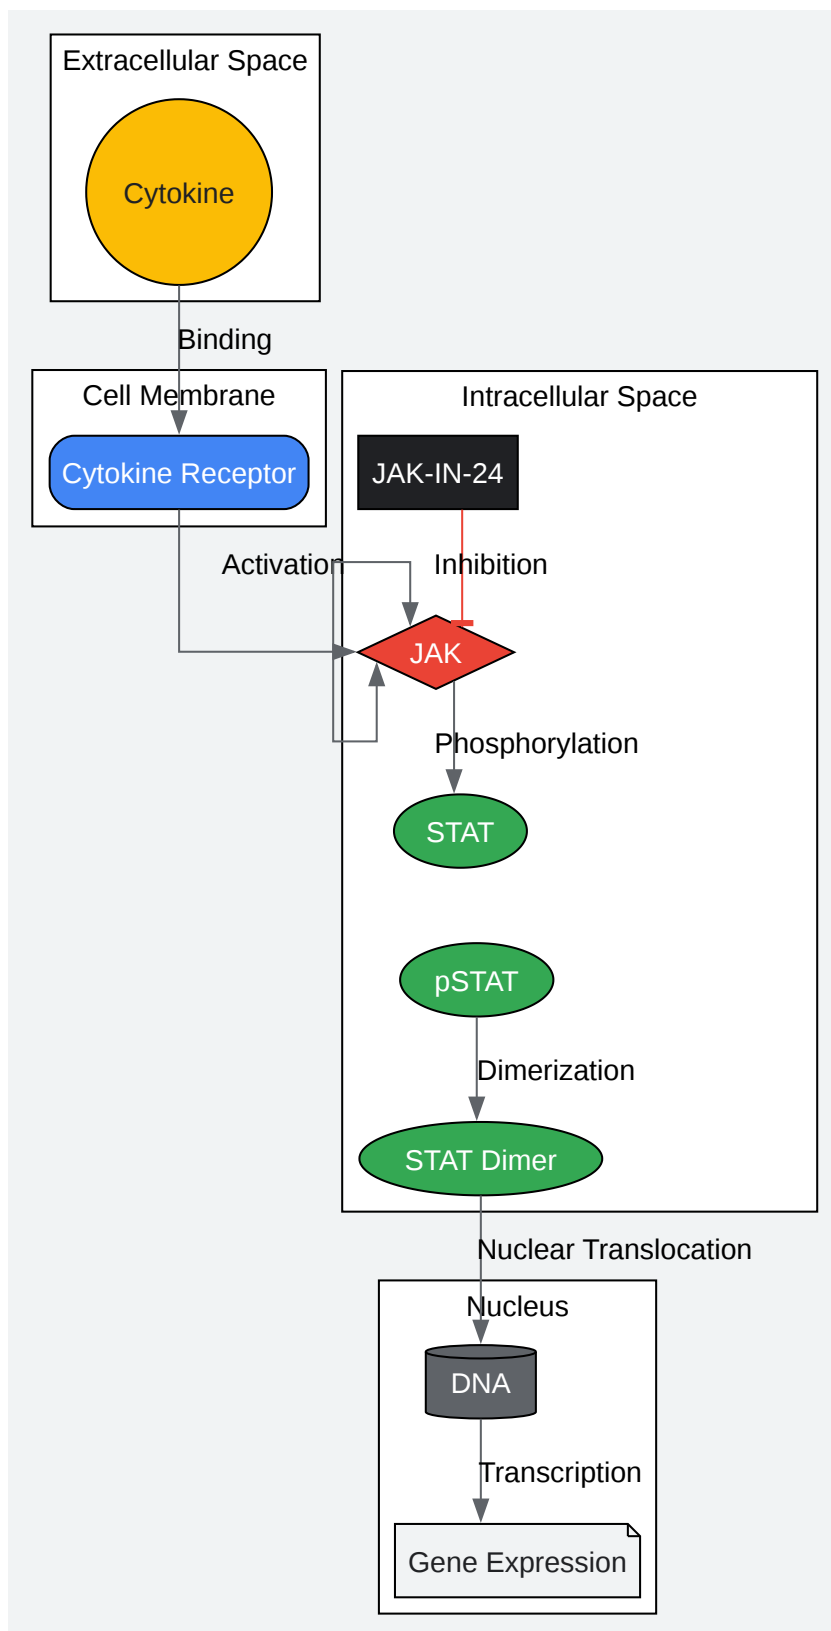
Extracellular Space

Cytokine

Binding

Cell Membrane

Cytokine Receptor

Intracellular Space

JAK-IN-24

Activation

Inhibition

JAK

Phosphorylation

STAT

pSTAT

Dimerization

STAT Dimer

Nuclear Translocation

Nucleus

DNA

Transcription

Gene Expression